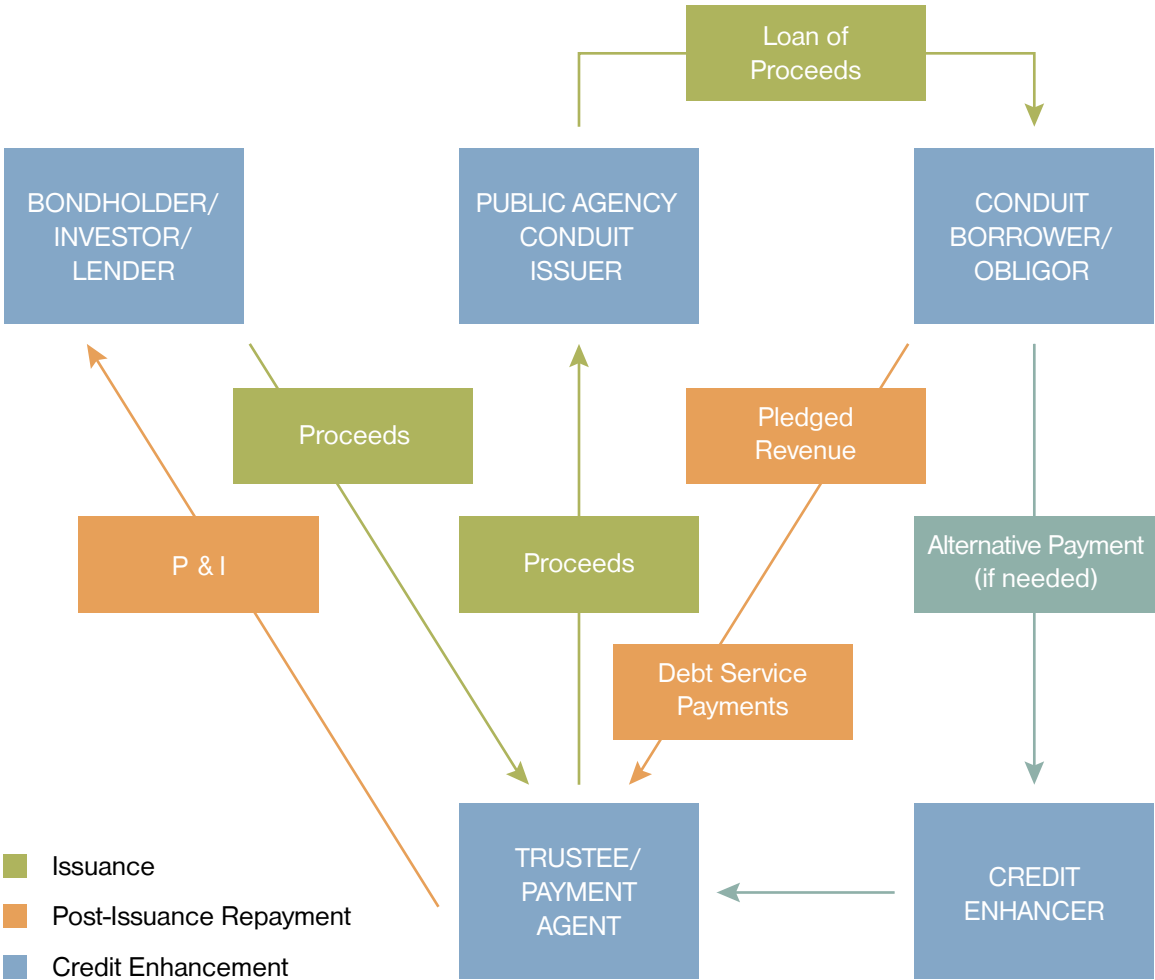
Loan of Proceeds

BONDHOLDER/ INVESTOR/ LENDER

PUBLIC AGENCY CONDUIT ISSUER

CONDUIT BORROWER/ OBLIGOR

Proceeds

Pledged Revenue

P & I

Proceeds

Alternative Payment (if needed)

Debt Service Payments

TRUSTEE/ PAYMENT AGENT

CREDIT ENHANCER

Issuance

Post-Issuance Repayment

Credit Enhancement